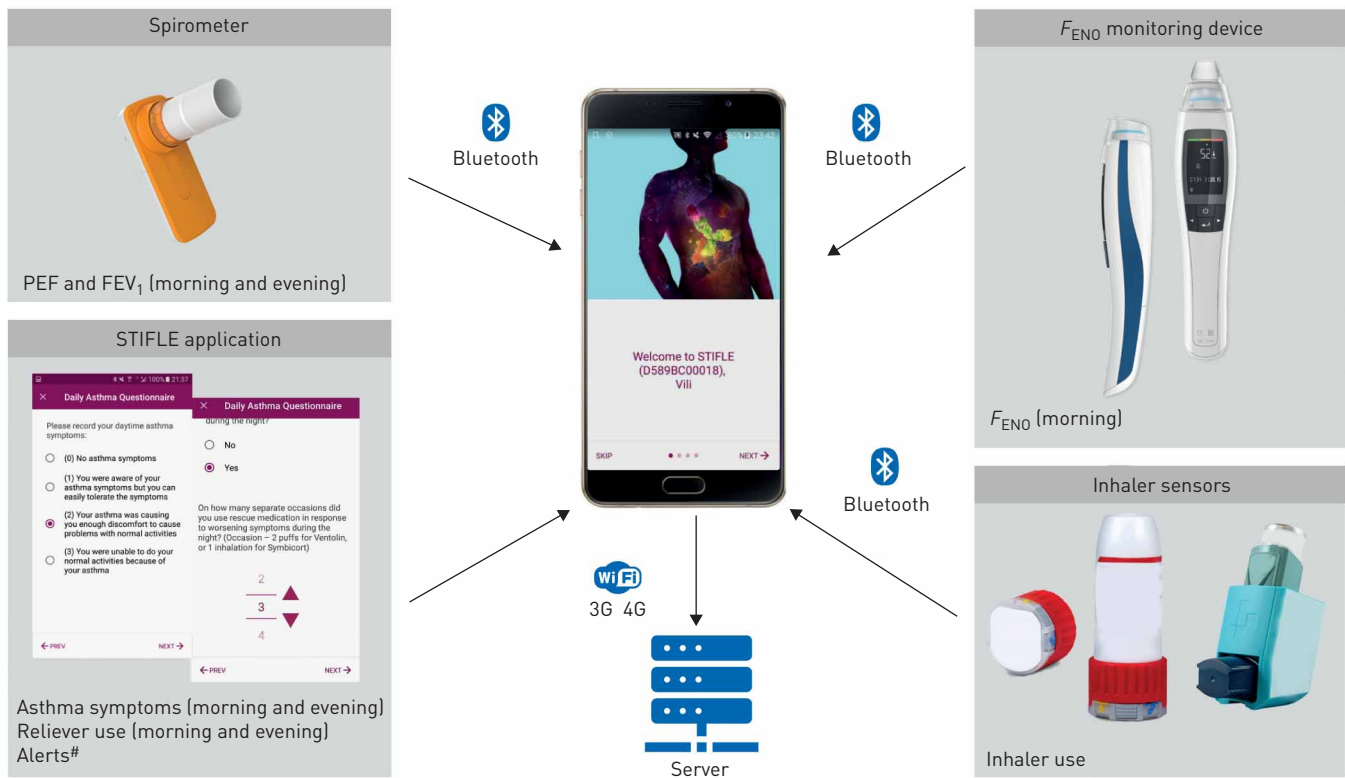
Spirometer

PEF and $FEV_1$ (morning and evening)

STIFLE application

Daily Asthma Questionnaire

Please record your daytime asthma symptoms:

(0) No asthma symptoms

(1) You were aware of your asthma symptoms but you can easily tolerate the symptoms

(2) Your asthma was causing you enough discomfort to cause problems with normal activities

(3) You were unable to do your normal activities because of your asthma

← PREV NEXT →

Daily Asthma Questionnaire

during the night?

No

Yes

On how many separate occasions did you use rescue medication in response to worsening symptoms during the night? (Occasion – 2 puffs for Ventolin, or 1 inhalation for Symbicort)

2

3

4

← PREV NEXT →

Asthma symptoms (morning and evening)
Reliever use (morning and evening)
Alerts#

Bluetooth

Welcome to STIFLE (D589BC00018), Vili

SKIP NEXT →

Bluetooth

$F_{ENO}$ monitoring device

$F_{ENO}$ (morning)

Bluetooth

Inhaler sensors

Inhaler use

3G 4G

Server